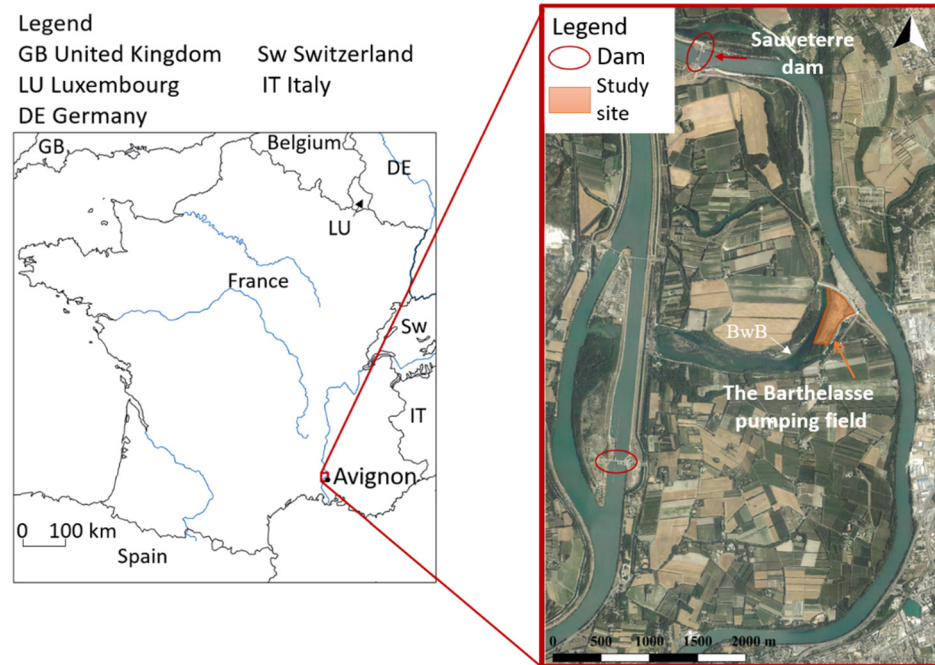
Legend
GB United Kingdom
LU Luxembourg
DE Germany
Sw Switzerland
IT Italy

GB
Belgium
DE
LU
France
Sw
IT
Avignon
0 100 km
Spain

Legend
Dam
Study site
Sauveterre dam
BwB
The Barthelasse pumping field
0 500 1000 1500 2000 m